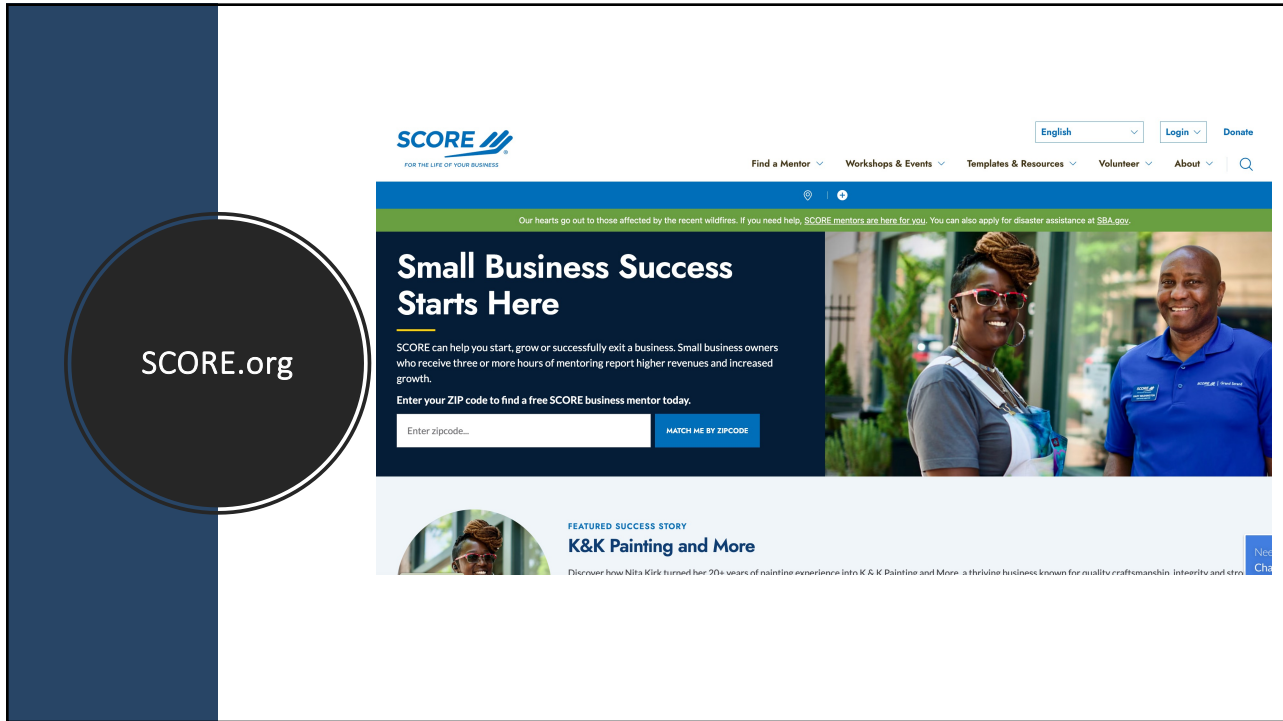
SCORE.org

SCORE
FOR THE LIFE OF YOUR BUSINESS

English
Login
Donate

Find a Mentor
Workshops & Events
Templates & Resources
Volunteer
About

Our hearts go out to those affected by the recent wildfires. If you need help, SCORE mentors are here for you. You can also apply for disaster assistance at SBA.gov.

Small Business Success Starts Here

SCORE can help you start, grow or successfully exit a business. Small business owners who receive three or more hours of mentoring report higher revenues and increased growth.

Enter your ZIP code to find a free SCORE business mentor today.

Enter zipcode...
MATCH ME BY ZIPCODE

FEATURED SUCCESS STORY
K&K Painting and More

Discover how Nita Kirk turned her 20+ years of painting experience into K & K Painting and More, a thriving business known for quality craftsmanship, integrity and str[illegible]

Nee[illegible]
Cha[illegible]